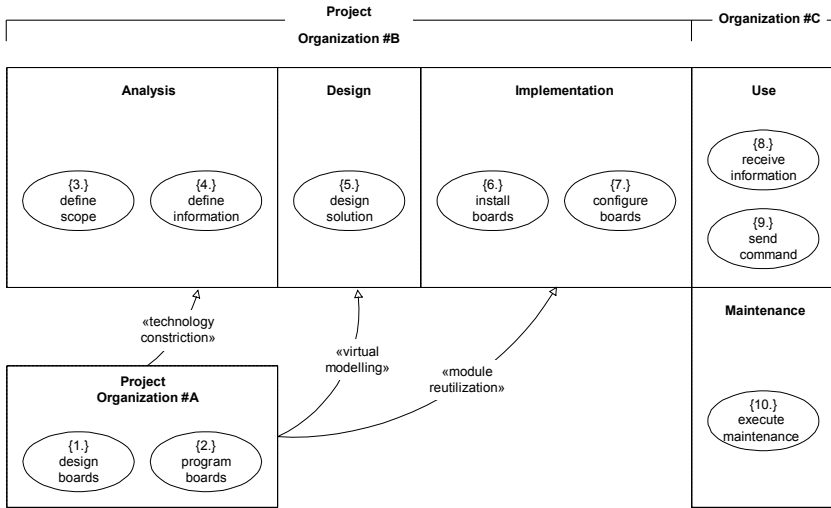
Project

Organization #C

Organization #B

Analysis

{3.} define scope

{4.} define information

Design

{5.} design solution

Implementation

{6.} install boards

{7.} configure boards

Use

{8.} receive information

{9.} send command

Maintenance

{10.} execute maintenance

«technology constriction»

«virtual modelling»

«module reutilization»

Project Organization #A

{1.} design boards

{2.} program boards